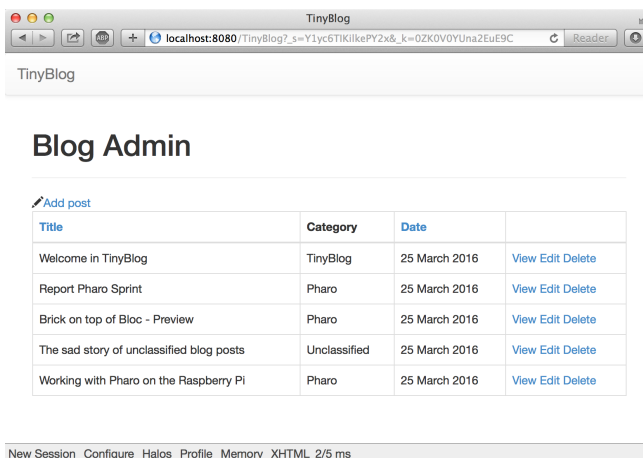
TinyBlog

localhost:8080/TinyBlog?_s=Y1yc6TIKilkePY2x&_k=0ZK0V0YUna2EuE9C

Reader

TinyBlog

Blog Admin

Add post

| Title | Category | Date | |
|---|---|---|---|
| Welcome in TinyBlog | TinyBlog | 25 March 2016 | View Edit Delete |
| Report Pharo Sprint | Pharo | 25 March 2016 | View Edit Delete |
| Brick on top of Bloc - Preview | Pharo | 25 March 2016 | View Edit Delete |
| The sad story of unclassified blog posts | Unclassified | 25 March 2016 | View Edit Delete |
| Working with Pharo on the Raspberry Pi | Pharo | 25 March 2016 | View Edit Delete |

New Session Configure Halos Profile Memory XHTML 2/5 ms